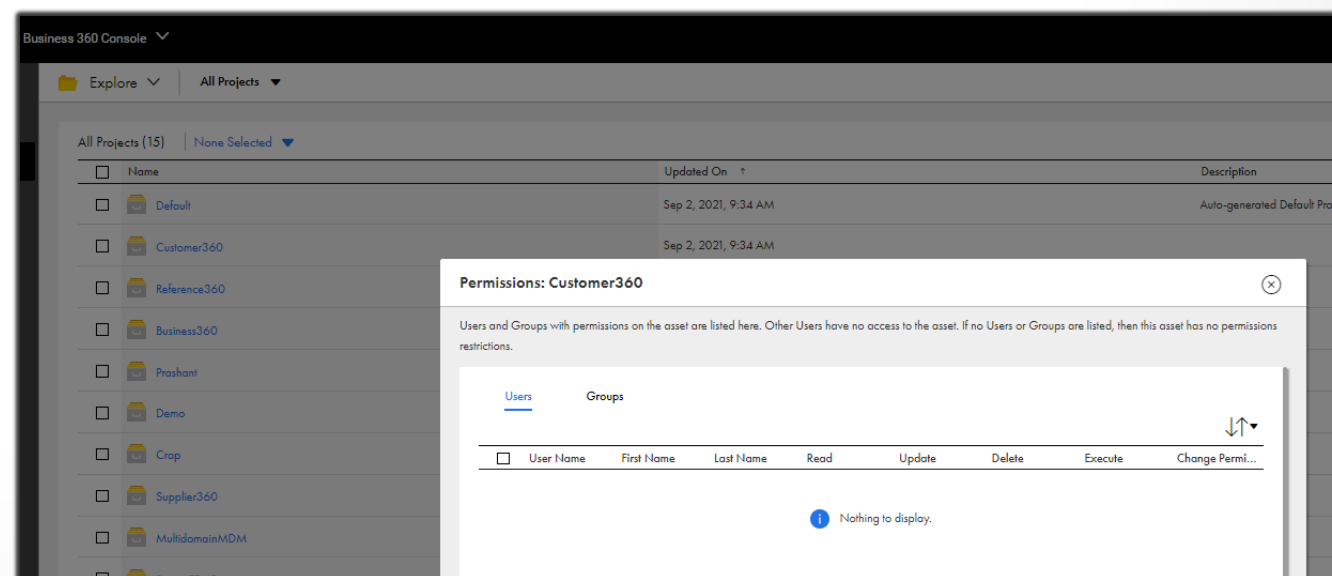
Business 360 Console

Explore

All Projects

All Projects (15)

None Selected

| Name | Updated On | Description |
|---|---|---|
| Default | Sep 2, 2021, 9:34 AM | Auto-generated Default Pro |
| Customer360 | Sep 2, 2021, 9:34 AM | |
| Reference360 | | |
| Business360 | | |
| Prashant | | |
| Demo | | |
| Crap | | |
| Supplier360 | | |
| MultidomainMDM | | |

Permissions: Customer360

Users and Groups with permissions on the asset are listed here. Other Users have no access to the asset. If no Users or Groups are listed, then this asset has no permissions restrictions.

Users

Groups

| User Name | First Name | Last Name | Read | Update | Delete | Execute | Change Permi... |
|---|---|---|---|---|---|---|---|

Nothing to display.